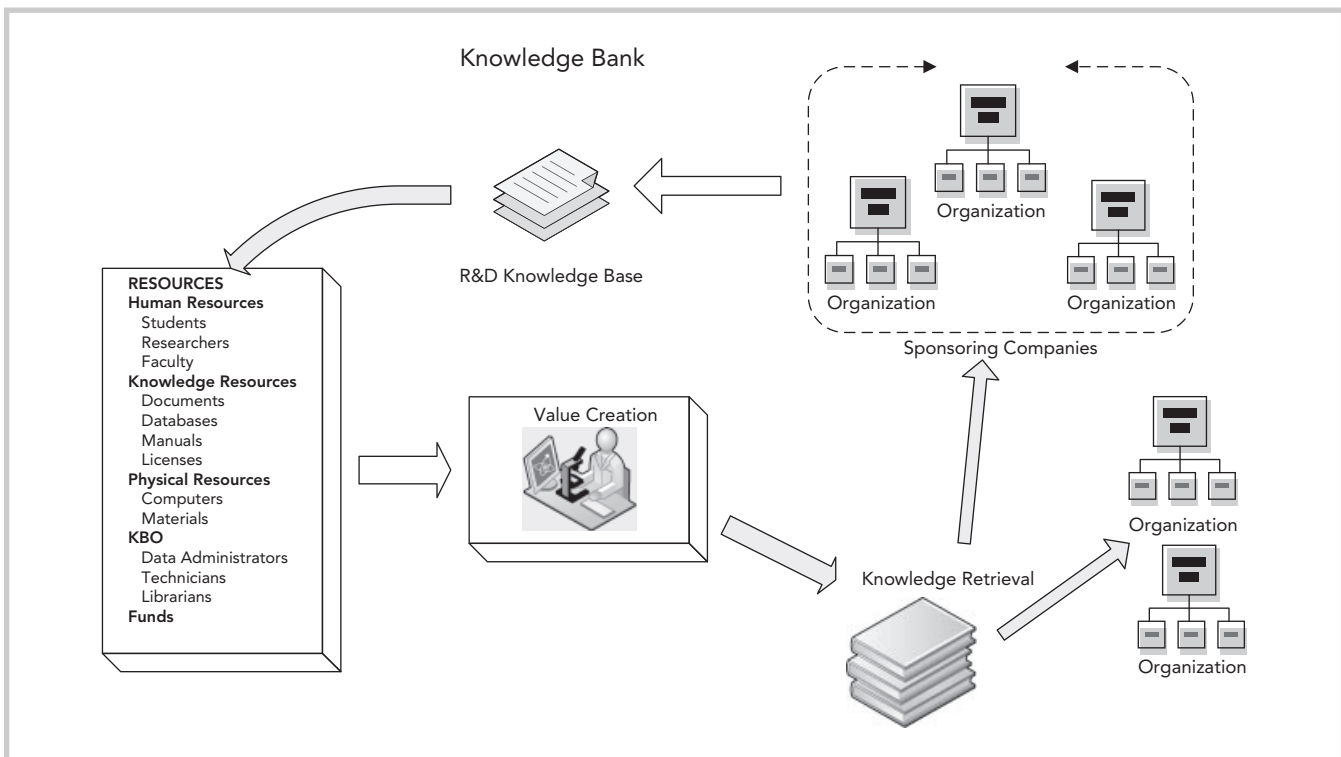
Knowledge Bank

Organization

Organization

Organization

Sponsoring Companies

R&D Knowledge Base

RESOURCES
Human Resources
Students
Researchers
Faculty
Knowledge Resources
Documents
Databases
Manuals
Licenses
Physical Resources
Computers
Materials
KBO
Data Administrators
Technicians
Librarians
Funds

Value Creation

Knowledge Retrieval

Organization

Organization